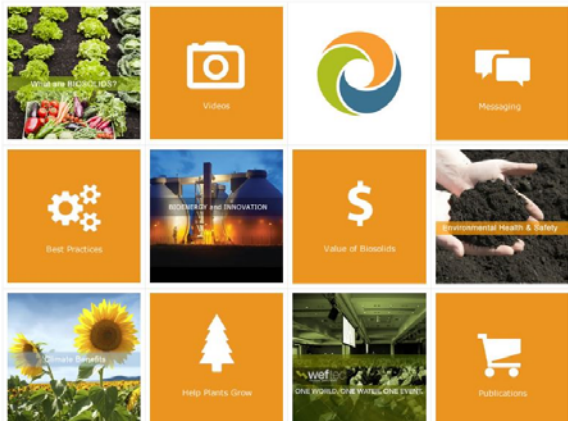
What are BIOSOLIDS?

Videos

Messaging

Best Practices

BIOENERGY and INNOVATION

$

Value of Biosolids

Environmental Health & Safety

Climate Benefits

Help Plants Grow

weftec

ONE WORLD, ONE WATER, ONE EVENT

Publications